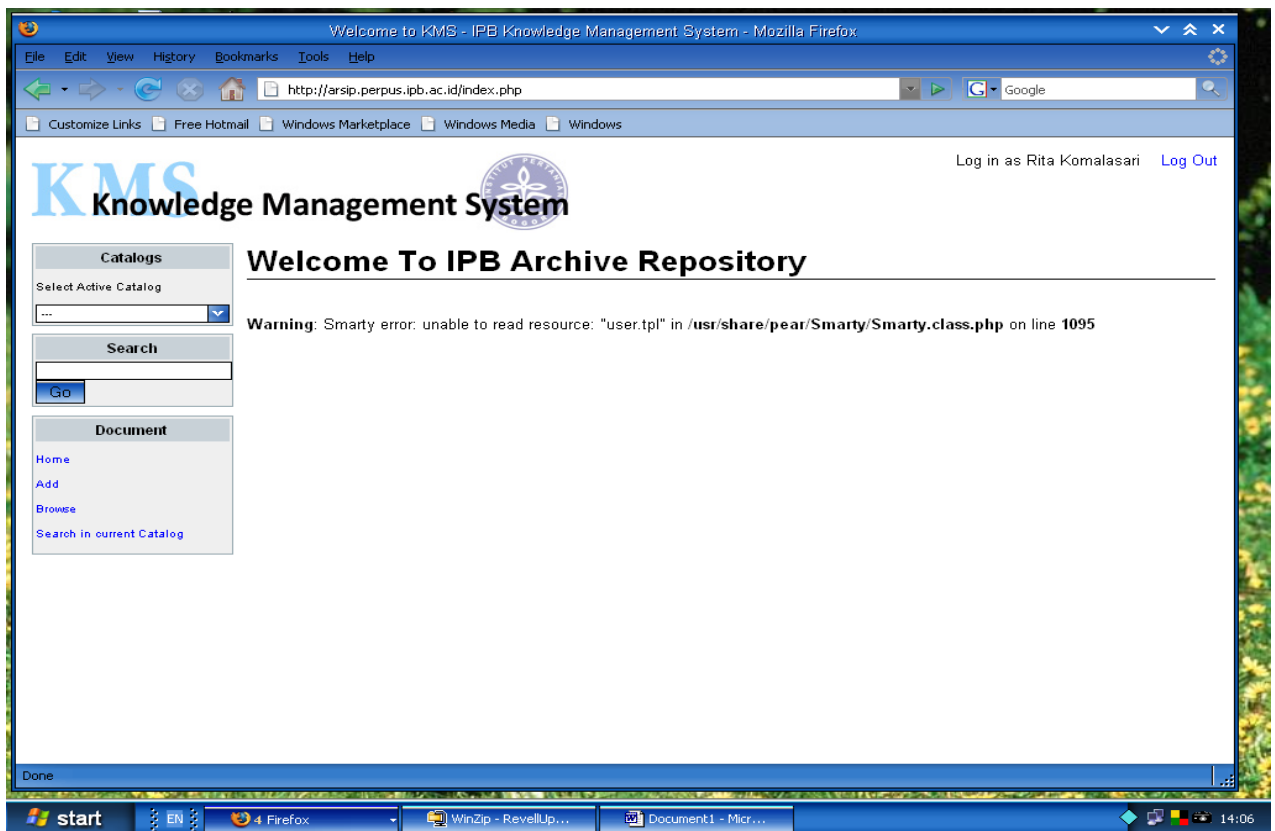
Welcome to KMS - IPB Knowledge Management System - Mozilla Firefox

File Edit View History Bookmarks Tools Help

http://arsip.perpus.ipb.ac.id/index.php

Google

Customize Links Free Hotmail Windows Marketplace Windows Media Windows

Log in as Rita Komalasari Log Out

KMS Knowledge Management System

Catalogs

Select Active Catalog

---

Search

Go

Document

Home

Add

Browse

Search in current Catalog

Welcome To IPB Archive Repository

**Warning**: Smarty error: unable to read resource: "user.tpl" in **/usr/share/pear/Smarty/Smarty.class.php** on line **1095**

Done

start EN 4 Firefox WinZip - RevellUp... Document1 - Micr... 14:06